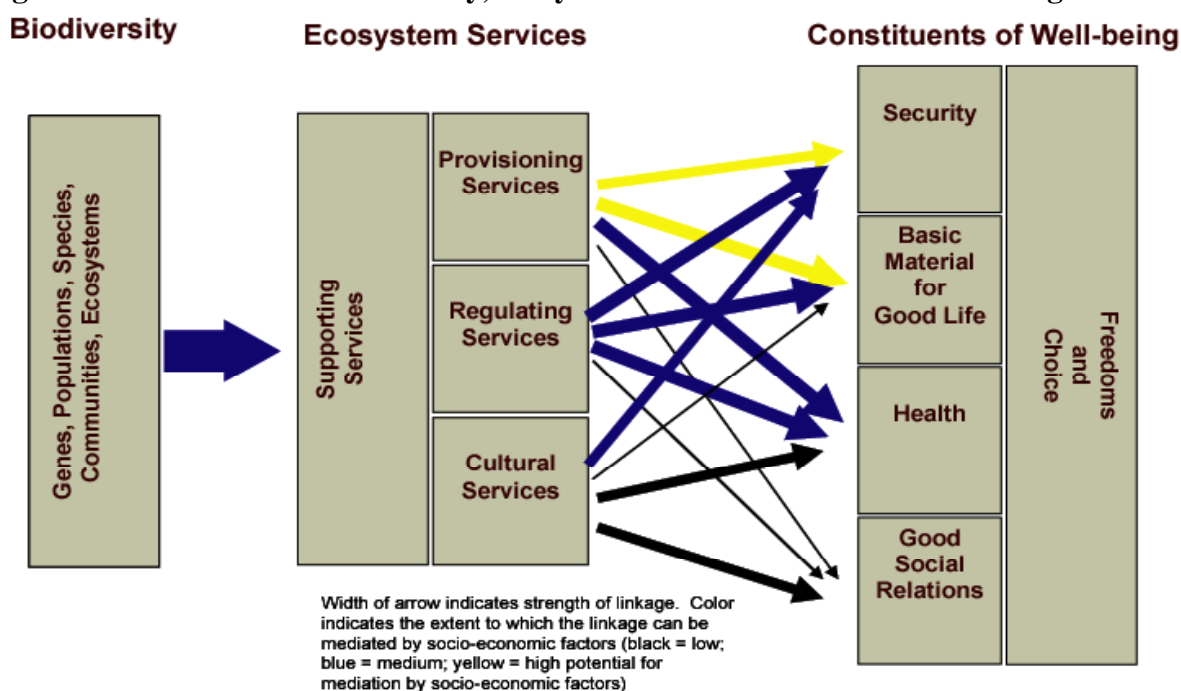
Biodiversity

Ecosystem Services

Constituents of Well-being

Genes, Populations, Species, Communities, Ecosystems

Supporting Services

Provisioning Services

Regulating Services

Cultural Services

Security

Basic Material for Good Life

Health

Good Social Relations

Freedoms and Choice

Width of arrow indicates strength of linkage. Color indicates the extent to which the linkage can be mediated by socio-economic factors (black = low; blue = medium; yellow = high potential for mediation by socio-economic factors)